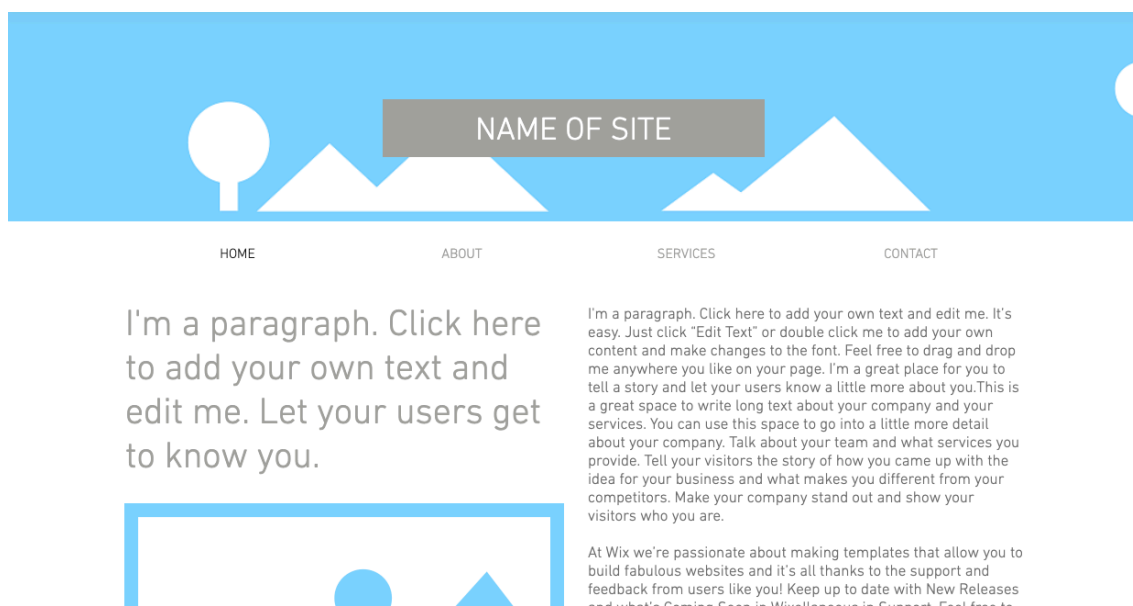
NAME OF SITE

HOME

ABOUT

SERVICES

CONTACT

I'm a paragraph. Click here to add your own text and edit me. Let your users get to know you.

I'm a paragraph. Click here to add your own text and edit me. It's easy. Just click "Edit Text" or double click me to add your own content and make changes to the font. Feel free to drag and drop me anywhere you like on your page. I'm a great place for you to tell a story and let your users know a little more about you.This is a great space to write long text about your company and your services. You can use this space to go into a little more detail about your company. Talk about your team and what services you provide. Tell your visitors the story of how you came up with the idea for your business and what makes you different from your competitors. Make your company stand out and show your visitors who you are.

At Wix we're passionate about making templates that allow you to build fabulous websites and it's all thanks to the support and feedback from users like you! Keep up to date with New Releases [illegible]